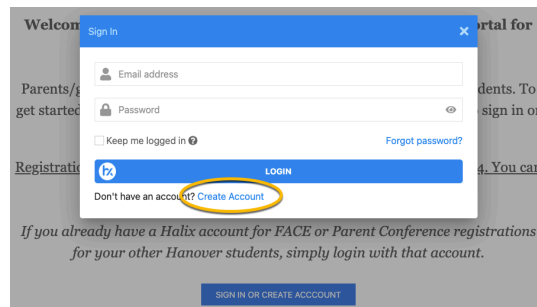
Welcom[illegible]rtal for

Parents/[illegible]dents. To get started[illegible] sign in or

Registratio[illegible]4. You ca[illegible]

Sign In ×

Email address

Password

Keep me logged in

Forgot password?

LOGIN

Don't have an account? Create Account

If you already have a Halix account for FACE or Parent Conference registrations for your other Hanover students, simply login with that account.

SIGN IN OR CREATE ACCCOUNT